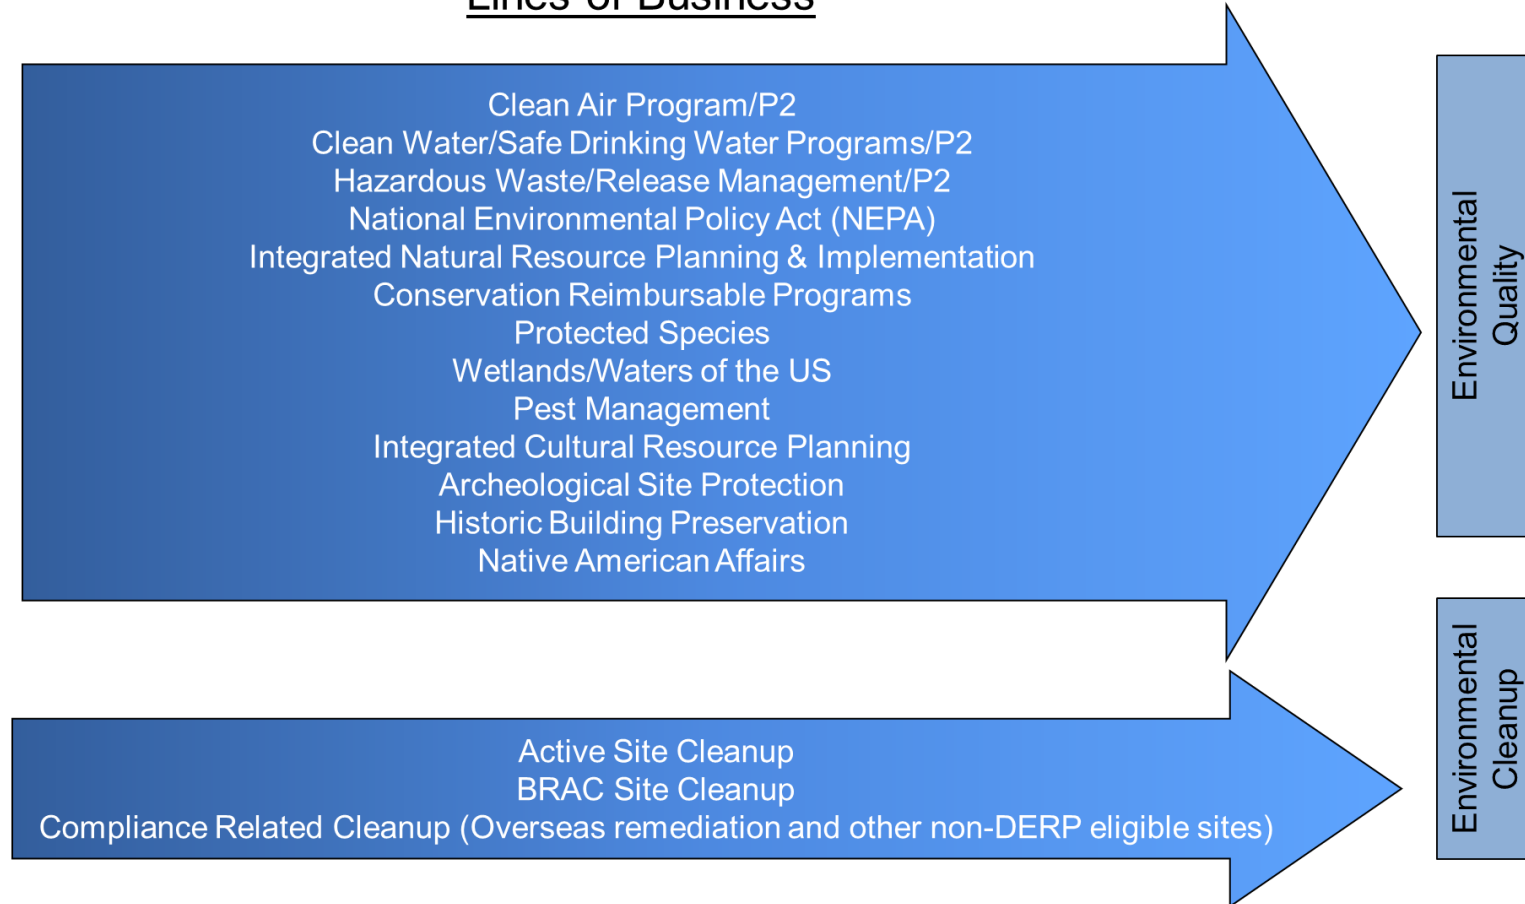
Lines of Business

Clean Air Program/P2
Clean Water/Safe Drinking Water Programs/P2
Hazardous Waste/Release Management/P2
National Environmental Policy Act (NEPA)
Integrated Natural Resource Planning & Implementation
Conservation Reimbursable Programs
Protected Species
Wetlands/Waters of the US
Pest Management
Integrated Cultural Resource Planning
Archeological Site Protection
Historic Building Preservation
Native American Affairs

Environmental Quality

Active Site Cleanup
BRAC Site Cleanup
Compliance Related Cleanup (Overseas remediation and other non-DERP eligible sites)

Environmental Cleanup